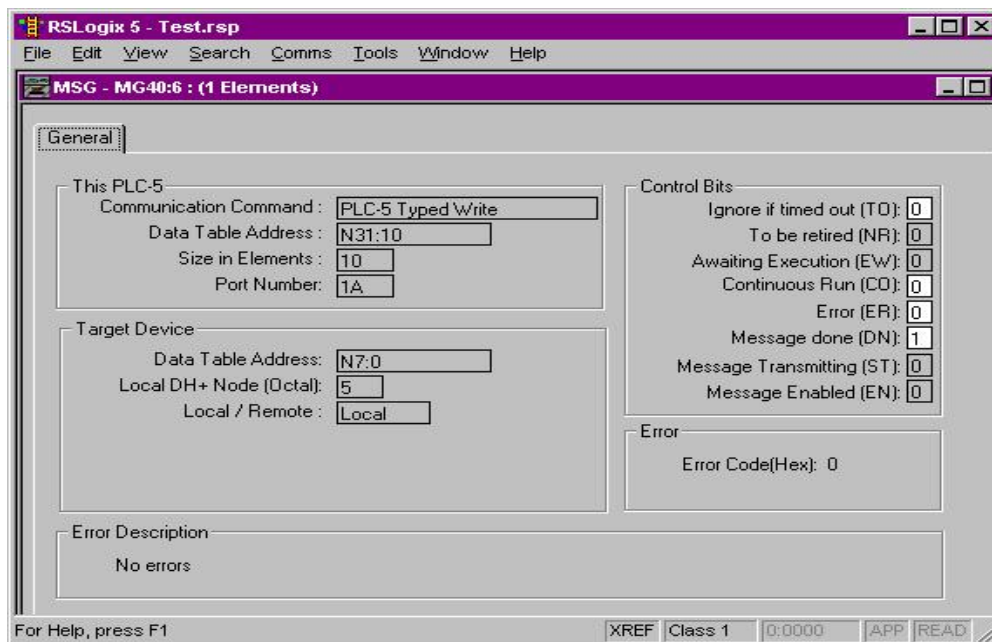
RSLogix 5 - Test.rsp

File Edit View Search Comms Tools Window Help

MSG - MG40:6 : (1 Elements)

General

This PLC-5
Communication Command : PLC-5 Typed Write
Data Table Address : N31:10
Size in Elements : 10
Port Number: 1A

Target Device
Data Table Address: N7:0
Local DH+ Node (Octal): 5
Local / Remote : Local

Control Bits
Ignore if timed out (TO): 0
To be retired (NR): 0
Awaiting Execution (EW): 0
Continuous Run (CO): 0
Error (ER): 0
Message done (DN): 1
Message Transmitting (ST): 0
Message Enabled (EN): 0

Error
Error Code(Hex): 0

Error Description
No errors

For Help, press F1

XREF Class 1 0:0000 APP READ